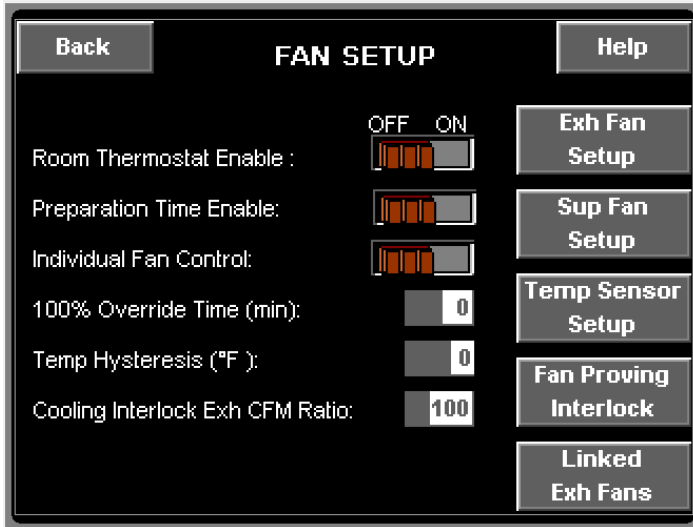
Back

FAN SETUP

Help

OFF ON

Room Thermostat Enable :

Preparation Time Enable:

Individual Fan Control:

100% Override Time (min): 0

Temp Hysteresis (°F ): 0

Cooling Interlock Exh CFM Ratio: 100

Exh Fan Setup

Sup Fan Setup

Temp Sensor Setup

Fan Proving Interlock

Linked Exh Fans